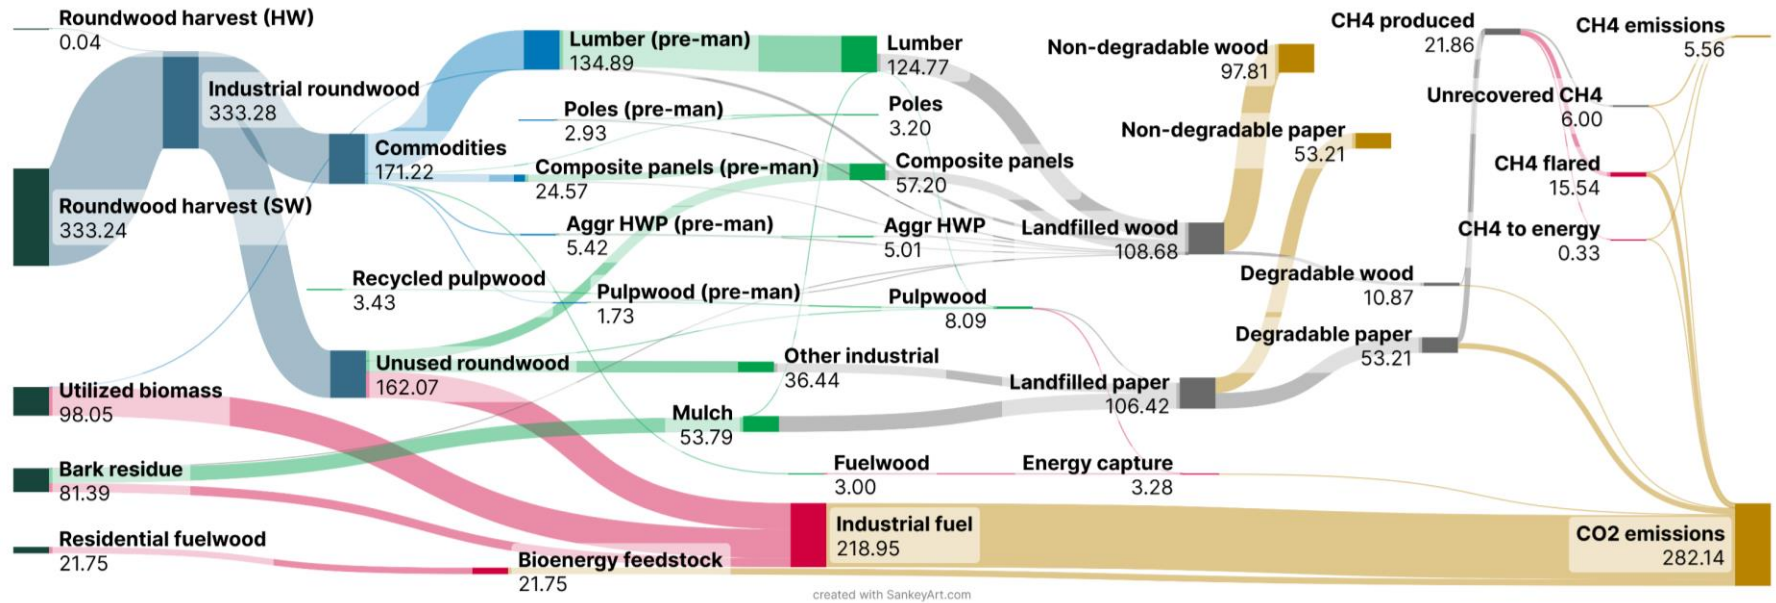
Roundwood harvest (HW)
0.04

Industrial roundwood
333.28

Roundwood harvest (SW)
333.24

Commodities
171.22

Lumber (pre-man)
134.89

Lumber
124.77

Poles (pre-man)
2.93

Poles
3.20

Composite panels (pre-man)
24.57

Composite panels
57.20

Aggr HWP (pre-man)
5.42

Aggr HWP
5.01

Recycled pulpwood
3.43

Pulpwood (pre-man)
1.73

Pulpwood
8.09

Unused roundwood
162.07

Other industrial
36.44

Utilized biomass
98.05

Mulch
53.79

Bark residue
81.39

Fuelwood
3.00

Energy capture
3.28

Residential fuelwood
21.75

Bioenergy feedstock
21.75

Industrial fuel
218.95

Non-degradable wood
97.81

Non-degradable paper
53.21

Landfilled wood
108.68

Degradable wood
10.87

Degradable paper
53.21

Landfilled paper
106.42

CH4 produced
21.86

CH4 emissions
5.56

Unrecovered CH4
6.00

CH4 flared
15.54

CH4 to energy
0.33

CO2 emissions
282.14

created with SankeyArt.com